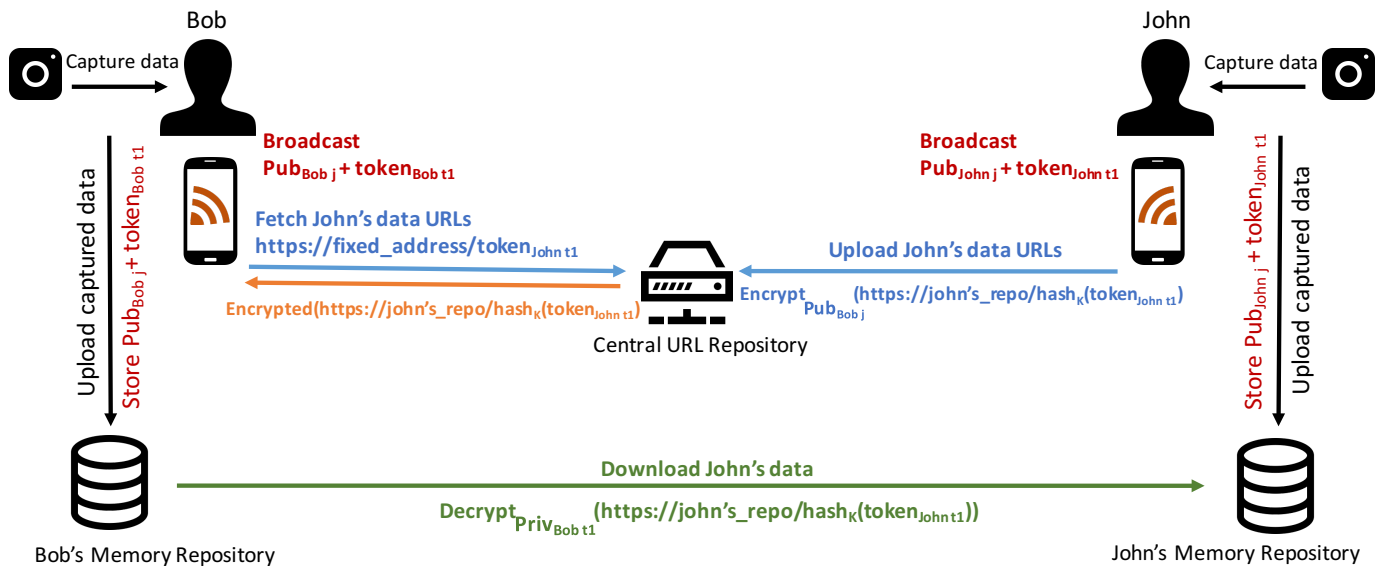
Bob

Capture data

Upload captured data

Store $Pub_{Bob\ j}$ + $token_{Bob\ t1}$

Broadcast
$Pub_{Bob\ j}$ + $token_{Bob\ t1}$

Fetch John's data URLs
https://fixed_address/$token_{John\ t1}$

Encrypted(https://john's_repo/$hash_K$($token_{John\ t1}$)

Central URL Repository

John

Capture data

Broadcast
$Pub_{John\ j}$ + $token_{John\ t1}$

Upload John's data URLs

$Encrypt_{Pub_{Bob\ j}}$(https://john's_repo/$hash_K$($token_{John\ t1}$)

Store $Pub_{John\ j}$ + $token_{John\ t1}$

Upload captured data

Download John's data

$Decrypt_{Priv_{Bob\ t1}}$(https://john's_repo/$hash_K$($token_{John\ t1}$))

Bob's Memory Repository

John's Memory Repository